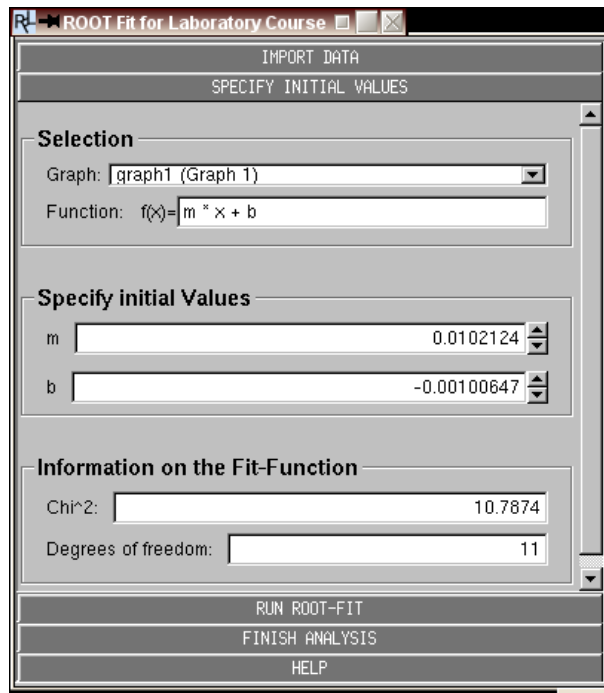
ROOT Fit for Laboratory Course

IMPORT DATA

SPECIFY INITIAL VALUES

Selection

Graph: graph1 (Graph 1)

Function: f(x)= m * x + b

Specify initial Values

m 0.0102124

b -0.00100647

Information on the Fit-Function

Chi^2: 10.7874

Degrees of freedom: 11

RUN ROOT-FIT

FINISH ANALYSIS

HELP